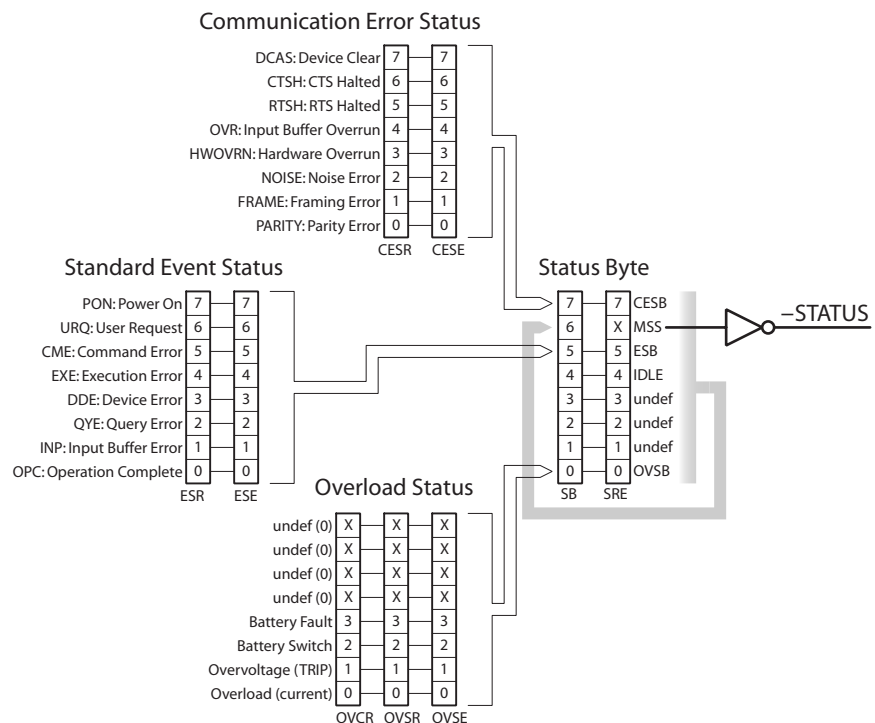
Communication Error Status

DCAS: Device Clear 7 7
CTSH: CTS Halted 6 6
RTSH: RTS Halted 5 5
OVR: Input Buffer Overrun 4 4
HWOVRN: Hardware Overrun 3 3
NOISE: Noise Error 2 2
FRAME: Framing Error 1 1
PARITY: Parity Error 0 0
CESR CESE

Standard Event Status

PON: Power On 7 7
URQ: User Request 6 6
CME: Command Error 5 5
EXE: Execution Error 4 4
DDE: Device Error 3 3
QYE: Query Error 2 2
INP: Input Buffer Error 1 1
OPC: Operation Complete 0 0
ESR ESE

Status Byte

7 7 CESB
6 X MSS
5 5 ESB
4 4 IDLE
3 3 undef
2 2 undef
1 1 undef
0 0 OVSB
SB SRE

–STATUS

Overload Status

undef (0) X X X
undef (0) X X X
undef (0) X X X
undef (0) X X X
Battery Fault 3 3 3
Battery Switch 2 2 2
Overvoltage (TRIP) 1 1 1
Overload (current) 0 0 0
OVCR OVSR OVSE